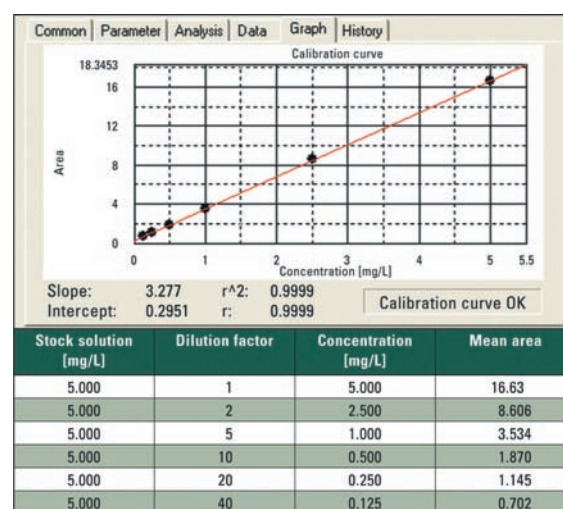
Common | Parameter | Analysis | Data | Graph | History

Calibration curve

18.3453
16
12
8
4
0

Area

0 1 2 3 4 5 5.5
Concentration [mg/L]

Slope: 3.277 r^2: 0.9999
Intercept: 0.2951 r: 0.9999

Calibration curve OK

| Stock solution [mg/L] | Dilution factor | Concentration [mg/L] | Mean area |
|---|---|---|---|
| 5.000 | 1 | 5.000 | 16.63 |
| 5.000 | 2 | 2.500 | 8.606 |
| 5.000 | 5 | 1.000 | 3.534 |
| 5.000 | 10 | 0.500 | 1.870 |
| 5.000 | 20 | 0.250 | 1.145 |
| 5.000 | 40 | 0.125 | 0.702 |